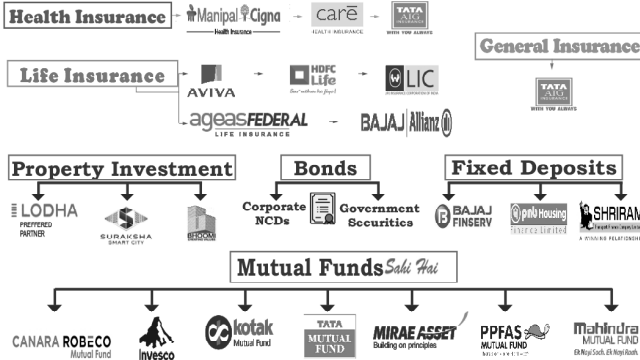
Health Insurance

ManipalCigna
Health Insurance

care
HEALTH INSURANCE

TATA AIG
INSURANCE
WITH YOU ALWAYS

General Insurance

TATA AIG
INSURANCE
WITH YOU ALWAYS

Life Insurance

AVIVA

HDFC Life

LIC

ageasFEDERAL
LIFE INSURANCE

BAJAJ Allianz

Property Investment

LODHA
PREFFERED PARTNER

SURAKSHA
SMART CITY

BHOOMI

Bonds

Corporate NCDs

Government Securities

Fixed Deposits

BAJAJ FINSERV

pnb Housing
Finance Limited

SHRIRAM
A WINNING RELATIONSHIP

Mutual Funds Sahi Hai

CANARA ROBECO
Mutual Fund

Invesco

kotak
Mutual Fund

TATA
MUTUAL FUND

MIRAE ASSET
Building on principles

PPFAS
MUTUAL FUND

Mahindra
MUTUAL FUND